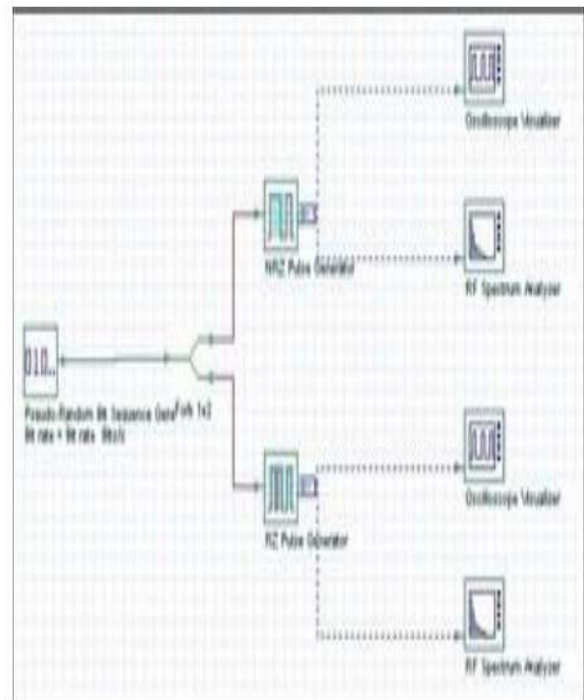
Oscilloscope Visualizer

NRZ Pulse Generator

RF Spectrum Analyzer

010...

Pseudo-Random Bit Sequence Generator

Fork 1x2

Bit rate = Bit rate Bits/s

Oscilloscope Visualizer

RZ Pulse Generator

RF Spectrum Analyzer